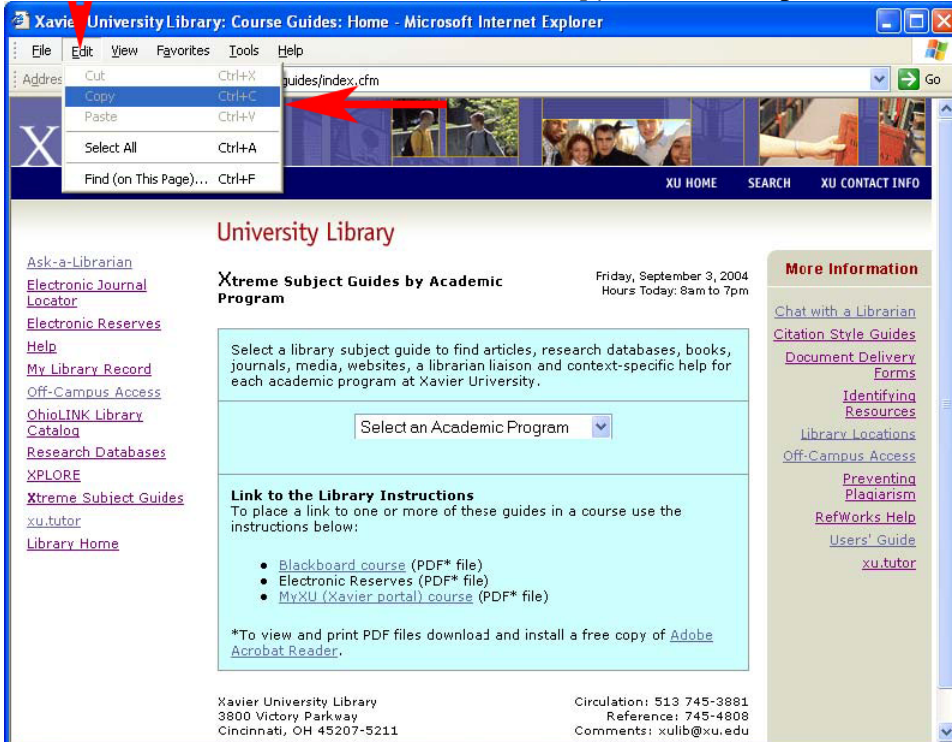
Xavier University Library: Course Guides: Home - Microsoft Internet Explorer

File Edit View Favorites Tools Help

Addres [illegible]guides/index.cfm

Go

Cut Ctrl+X
Copy Ctrl+C
Paste Ctrl+V
Select All Ctrl+A
Find (on This Page)... Ctrl+F

XU HOME SEARCH XU CONTACT INFO

University Library

Ask-a-Librarian
Electronic Journal Locator
Electronic Reserves
Help
My Library Record
Off-Campus Access
OhioLINK Library Catalog
Research Databases
XPLORE
Xtreme Subject Guides
xu.tutor
Library Home

Xtreme Subject Guides by Academic Program

Friday, September 3, 2004
Hours Today: 8am to 7pm

Select a library subject guide to find articles, research databases, books, journals, media, websites, a librarian liaison and context-specific help for each academic program at Xavier University.

Select an Academic Program

Link to the Library Instructions
To place a link to one or more of these guides in a course use the instructions below:

• Blackboard course (PDF* file)
• Electronic Reserves (PDF* file)
• MyXU (Xavier portal) course (PDF* file)

*To view and print PDF files download and install a free copy of Adobe Acrobat Reader.

More Information

Chat with a Librarian
Citation Style Guides
Document Delivery Forms
Identifying Resources
Library Locations
Off-Campus Access
Preventing Plagiarism
RefWorks Help
Users' Guide
xu.tutor

Xavier University Library
3800 Victory Parkway
Cincinnati, OH 45207-5211

Circulation: 513 745-3881
Reference: 745-4808
Comments: xulib@xu.edu